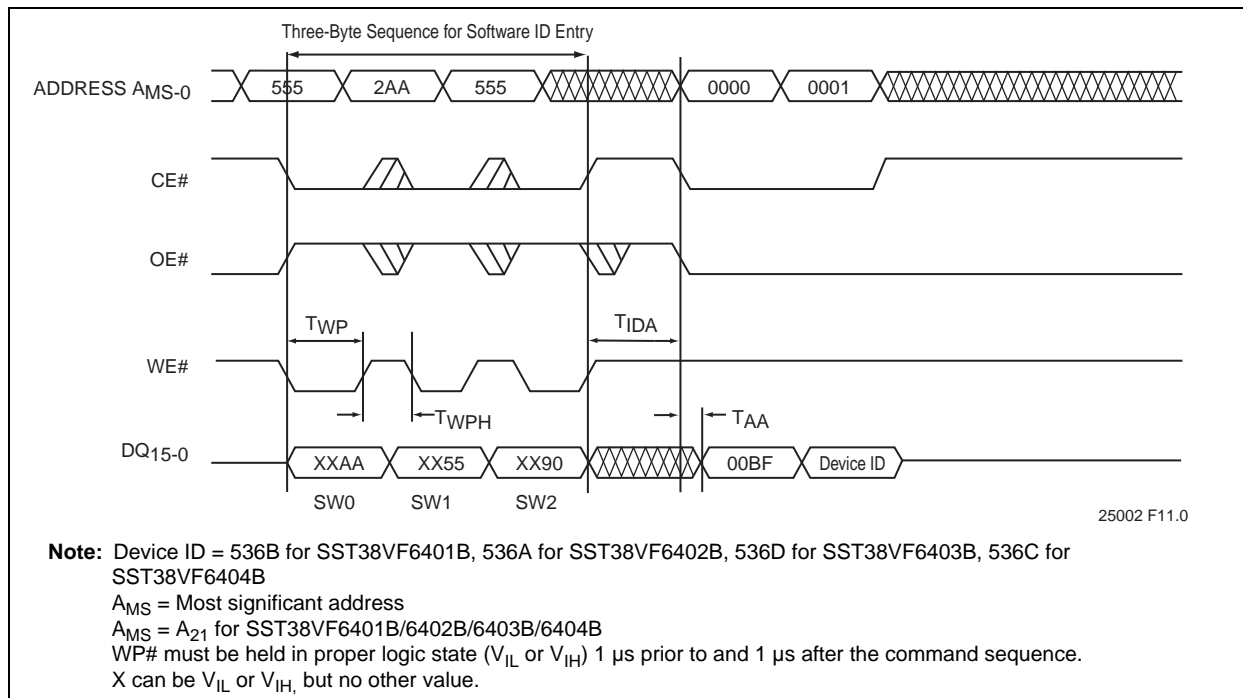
Three-Byte Sequence for Software ID Entry

ADDRESS $A_{MS-0}$ 555 2AA 555 0000 0001

CE#

OE#

$T_{WP}$ $T_{IDA}$

WE#

$T_{WPH}$ $T_{AA}$

$DQ_{15-0}$ XXAA XX55 XX90 00BF Device ID

SW0 SW1 SW2

25002 F11.0

**Note:** Device ID = 536B for SST38VF6401B, 536A for SST38VF6402B, 536D for SST38VF6403B, 536C for SST38VF6404B
$A_{MS}$ = Most significant address
$A_{MS}$ = $A_{21}$ for SST38VF6401B/6402B/6403B/6404B
WP# must be held in proper logic state ($V_{IL}$ or $V_{IH}$) 1 µs prior to and 1 µs after the command sequence.
X can be $V_{IL}$ or $V_{IH,}$ but no other value.